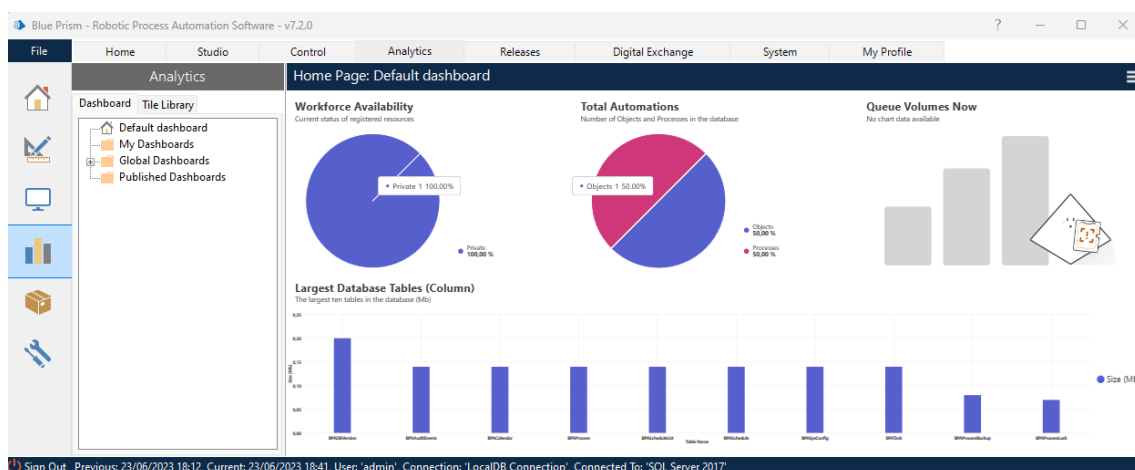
Blue Prism - Robotic Process Automation Software - v7.2.0

? — ☐ ✕

File | Home | Studio | Control | Analytics | Releases | Digital Exchange | System | My Profile

Analytics

Dashboard | Tile Library

Default dashboard
My Dashboards
Global Dashboards
Published Dashboards

Home Page: Default dashboard

Workforce Availability
Current status of registered resources

Private 1 100.00%

Private
100,00 %

Total Automations
Number of Objects and Processes in the database

Objects 1 50.00%

Objects
50,00 %
Processes
50,00 %

Queue Volumes Now
No chart data available

Largest Database Tables (Column)
The largest ten tables in the database (Mb)

0,25
0,20
0,15
0,10
0,05
0,00

Size (Mb)

BPADBVersion
BPAAuditEvents
BPACalendar
BPAProcess
BPAScheduleList
BPASchedule
BPASysConfig
BPATask
BPAProcessBackup
BPAProcessLock

Table Name

Size (Mb

Sign Out Previous: 23/06/2023 18:12 Current: 23/06/2023 18:41 User: 'admin' Connection: 'LocalDB Connection' Connected To: 'SQL Server 2017'